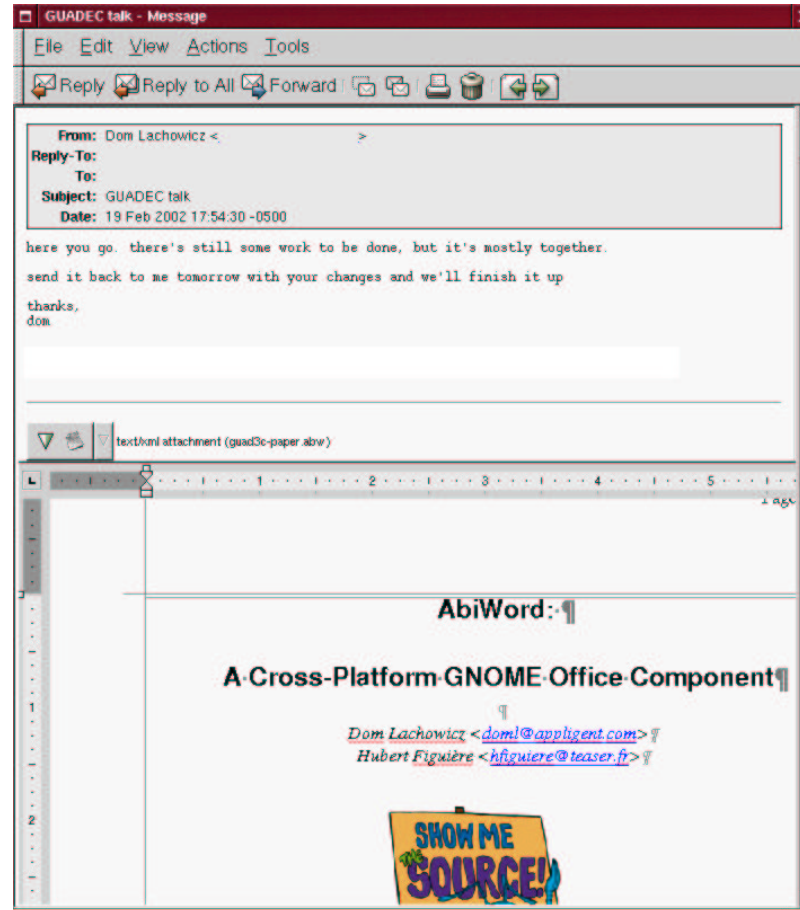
GUADEC talk - Message

File Edit View Actions Tools

Reply Reply to All Forward

From: Dom Lachowicz < >
Reply-To:
To:
Subject: GUADEC talk
Date: 19 Feb 2002 17:54:30 -0500

here you go. there's still some work to be done, but it's mostly together.

send it back to me tomorrow with your changes and we'll finish it up

thanks,
dom

text/xml attachment (guad3c-paper.abw)

L 1 2 3 4 5

Page

1

2

AbiWord:·¶

A·Cross-Platform·GNOME·Office·Component¶

¶

Dom Lachowicz <doml@appligent.com>·¶
Hubert Figuière <hfiguiere@teaser.fr>·¶

SHOW ME THE SOURCE!